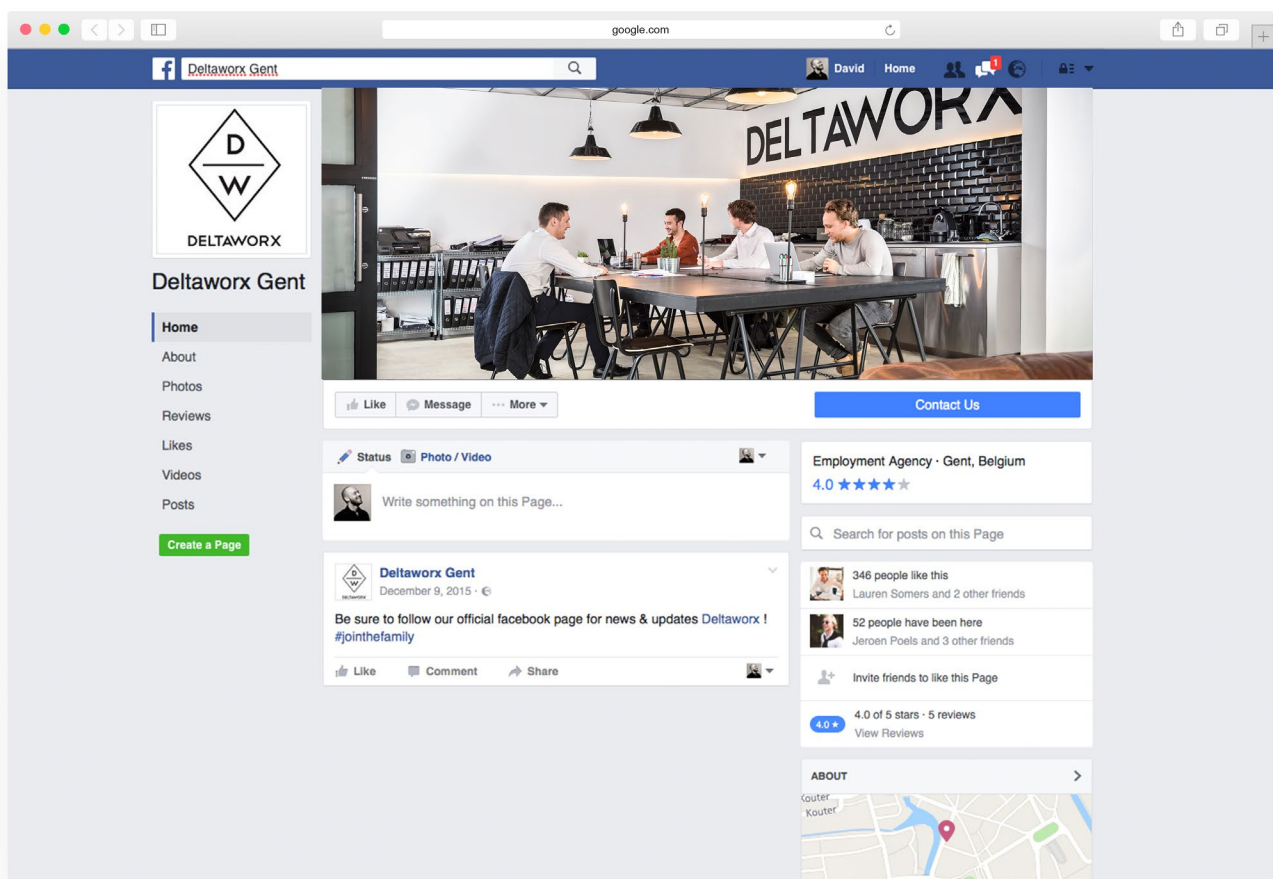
google.com

Deltaworx Gent

David Home

1

D
W
DELTAWORX

DELTAWORX

Deltaworx Gent

Home
About
Photos
Reviews
Likes
Videos
Posts

Create a Page

Like Message ··· More

Contact Us

Status Photo / Video

Write something on this Page...

Deltaworx Gent
December 9, 2015 ·

Be sure to follow our official facebook page for news & updates Deltaworx ! #jointhefamily

Like Comment Share

Employment Agency · Gent, Belgium
4.0 ★★★★★

Search for posts on this Page

346 people like this
Lauren Somers and 2 other friends

52 people have been here
Jeroen Poels and 3 other friends

Invite friends to like this Page

4.0 ★ 4.0 of 5 stars · 5 reviews
View Reviews

ABOUT

Kouter
Kouter